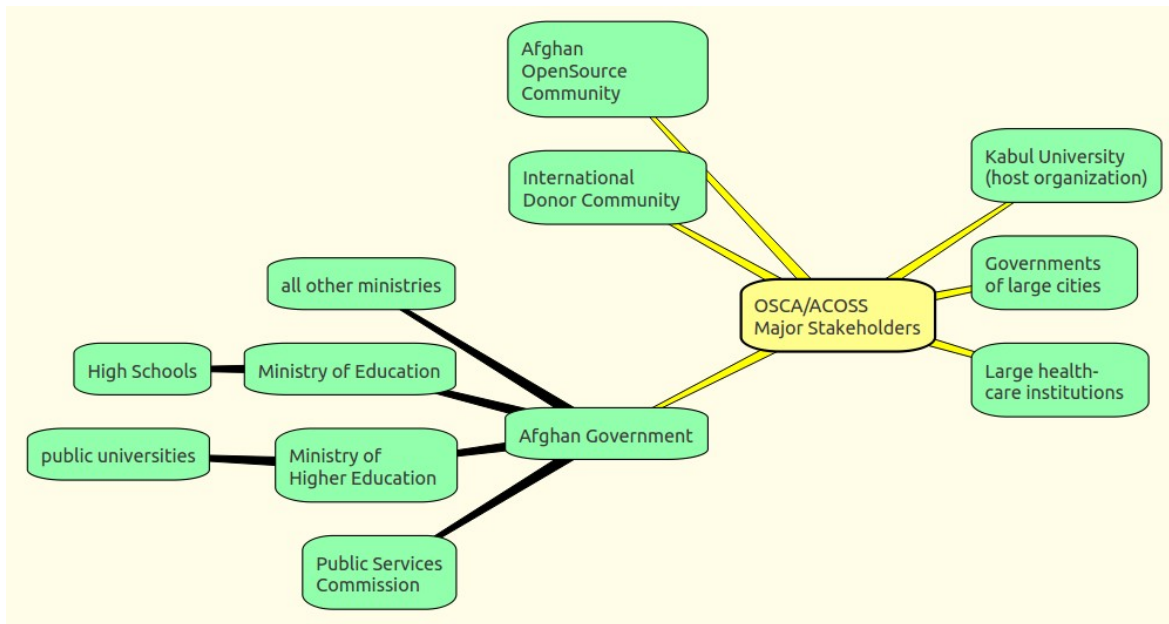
OSCA/ACOSS Major Stakeholders

Afghan OpenSource Community

International Donor Community

Kabul University (host organization)

Governments of large cities

Large health-care institutions

Afghan Government

all other ministries

High Schools

Ministry of Education

public universities

Ministry of Higher Education

Public Services Commission